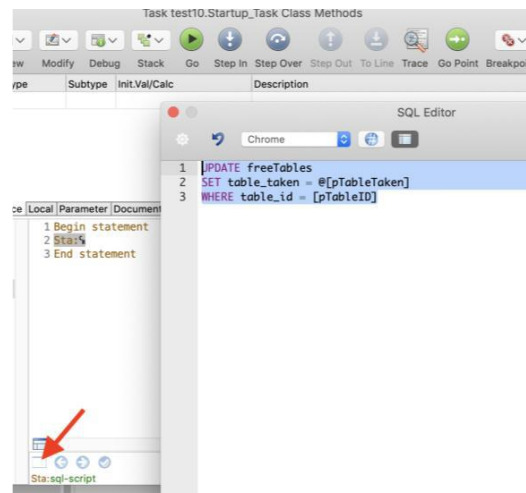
Task test10.Startup_Task Class Methods

ew Modify Debug Stack Go Step In Step Over Step Out To Line Trace Go Point Breakpo

ype Subtype Init.Val/Calc Description

SQL Editor

Chrome

1 UPDATE freeTables
2 SET table_taken = @[pTableTaken]
3 WHERE table_id = [pTableID]

ce Local Parameter Document

1 Begin statement
2 Sta:%
3 End statement

Sta:sql-script